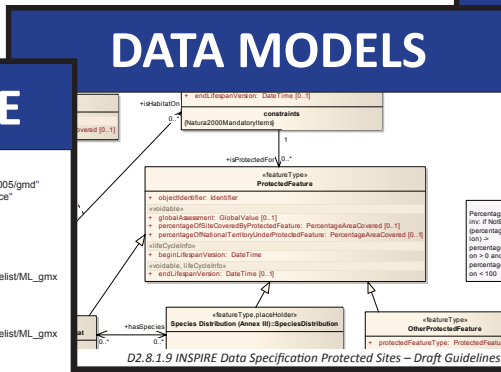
DATA MODELS

E

005/gmd"
ce"

elist/ML_gmx

elist/ML_gmx

vered [0..1]

+isHabitatOn

0..*

+ endLifespanVersion: DateTime [0..1]

constraints
{Natura2000MandatoryItems}

1

+isProtectedFor

0..*

«featureType»
ProtectedFeature

+ objectIdentifier: Identifier

«voidable»
+ globalAssessment: GlobalValue [0..1]
+ percentageOfSiteCoveredByProtectedFeature: PercentageAreaCovered [0..1]
+ percentageOfNationalTerritoryUnderProtectedFeature: PercentageAreaCovered [0..1]

«lifeCycleInfo»
+ beginLifespanVersion: DateTime

«voidable, lifeCycleInfo»
+ endLifespanVersion: DateTime [0..1]

Percentag
inv: if Not
(percentag
ion) ->
percentag
on > 0 and
percentag
on < 100

+hasSpecies

0..*

«featureType,placeHolder»
Species Distribution (Annex III)::SpeciesDistribution

«featureType»
OtherProtectedFeature

+ protectedFeatureType: ProtectedFea

D2.8.1.9 INSPIRE Data Specification Protected Sites – Draft Guidelines